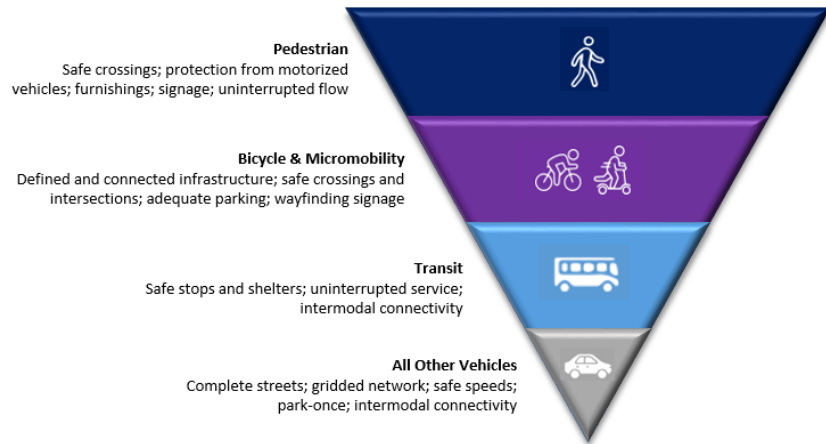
**Pedestrian**
Safe crossings; protection from motorized vehicles; furnishings; signage; uninterrupted flow

**Bicycle & Micromobility**
Defined and connected infrastructure; safe crossings and intersections; adequate parking; wayfinding signage

**Transit**
Safe stops and shelters; uninterrupted service; intermodal connectivity

**All Other Vehicles**
Complete streets; gridded network; safe speeds; park-once; intermodal connectivity